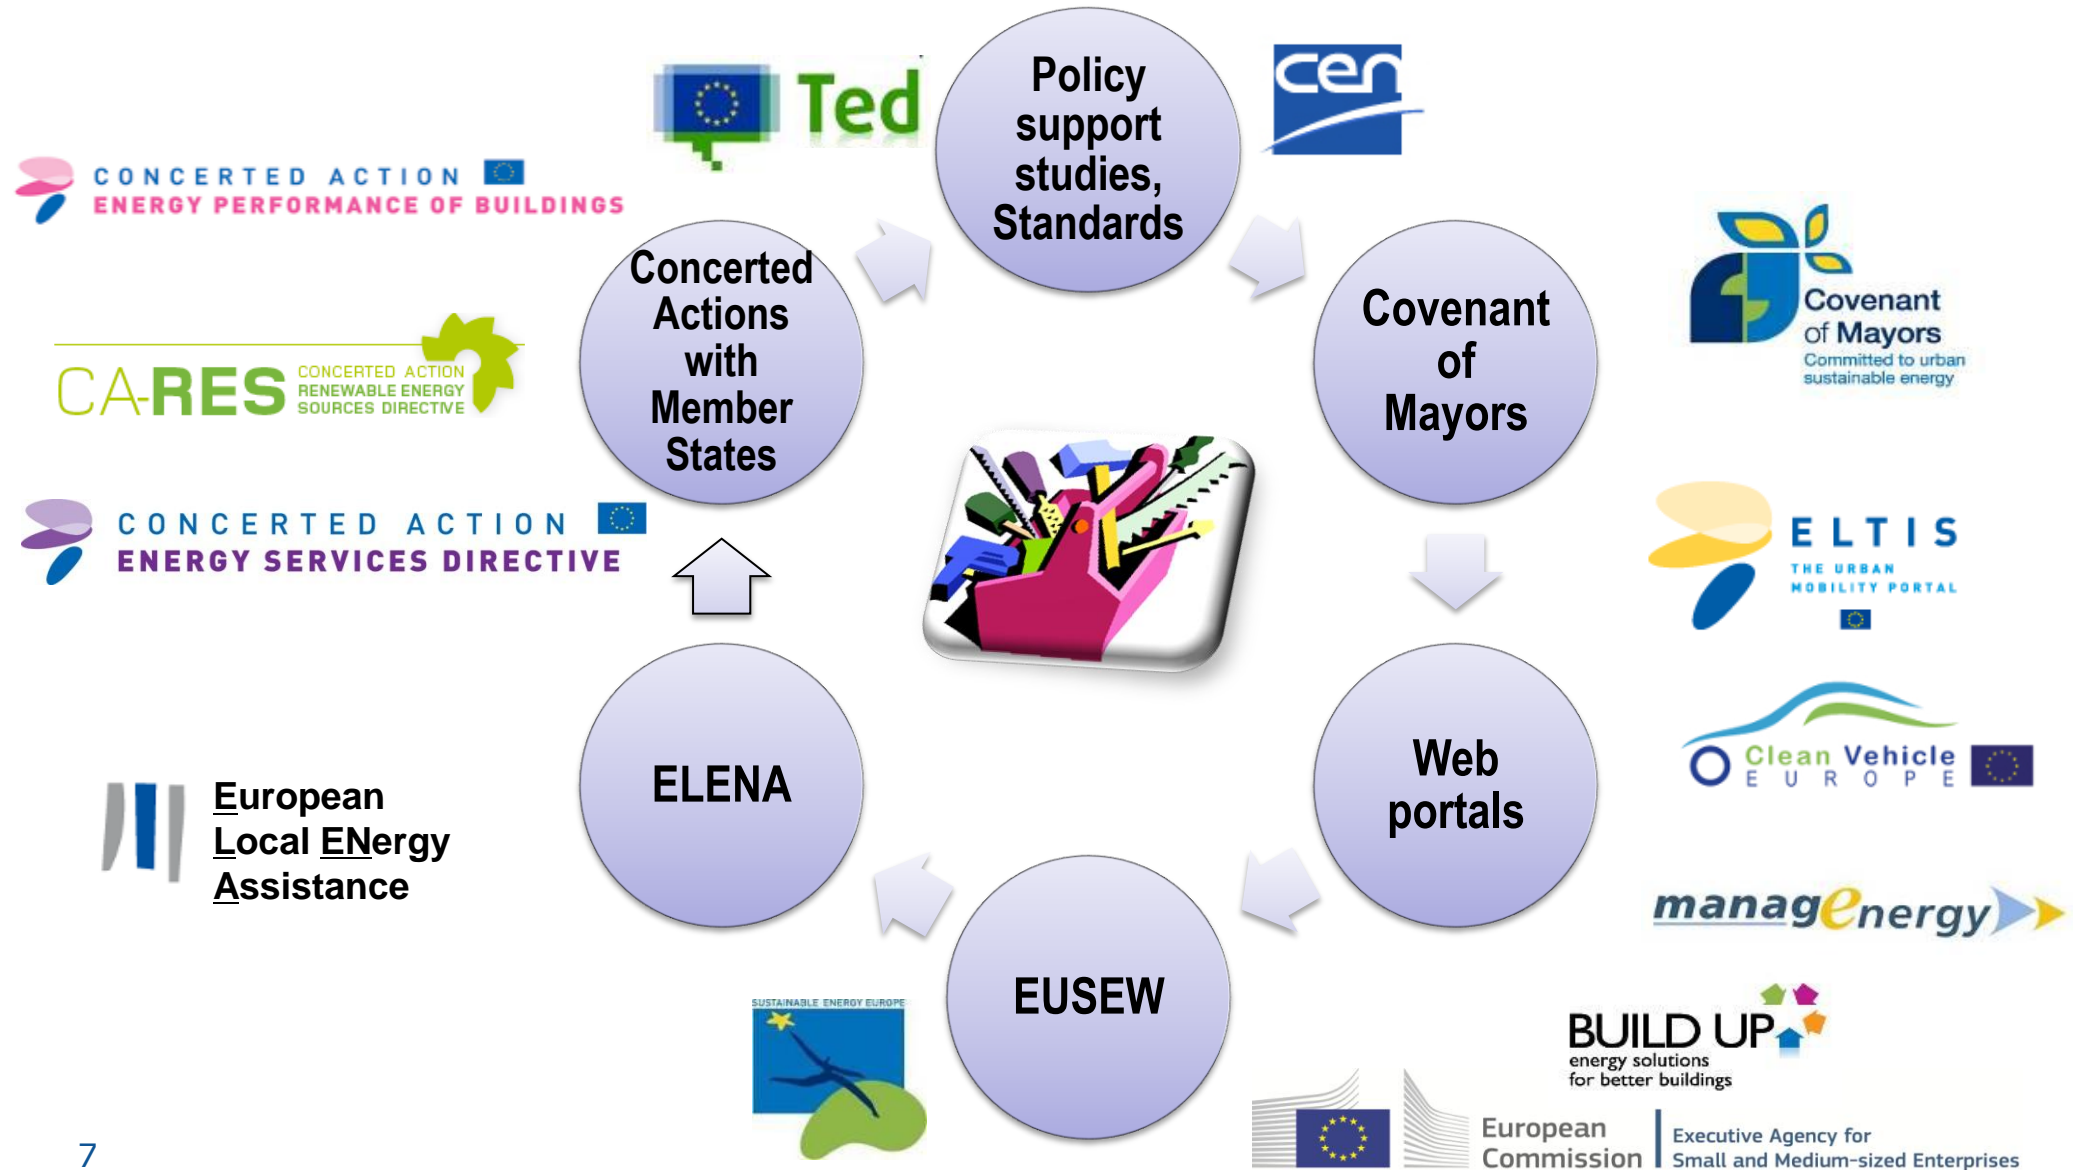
Ted

Policy support studies, Standards

cen

CONCERTED ACTION
ENERGY PERFORMANCE OF BUILDINGS

Concerted Actions with Member States

Covenant of Mayors

Covenant of Mayors
Committed to urban sustainable energy

CA-RES CONCERTED ACTION RENEWABLE ENERGY SOURCES DIRECTIVE

CONCERTED ACTION
ENERGY SERVICES DIRECTIVE

ELTIS
THE URBAN MOBILITY PORTAL

ELENA

Web portals

Clean Vehicle EUROPE

European Local ENergy Assistance

managenergy

EUSEW

SUSTAINABLE ENERGY EUROPE

BUILD UP
energy solutions for better buildings

European Commission

Executive Agency for Small and Medium-sized Enterprises

7